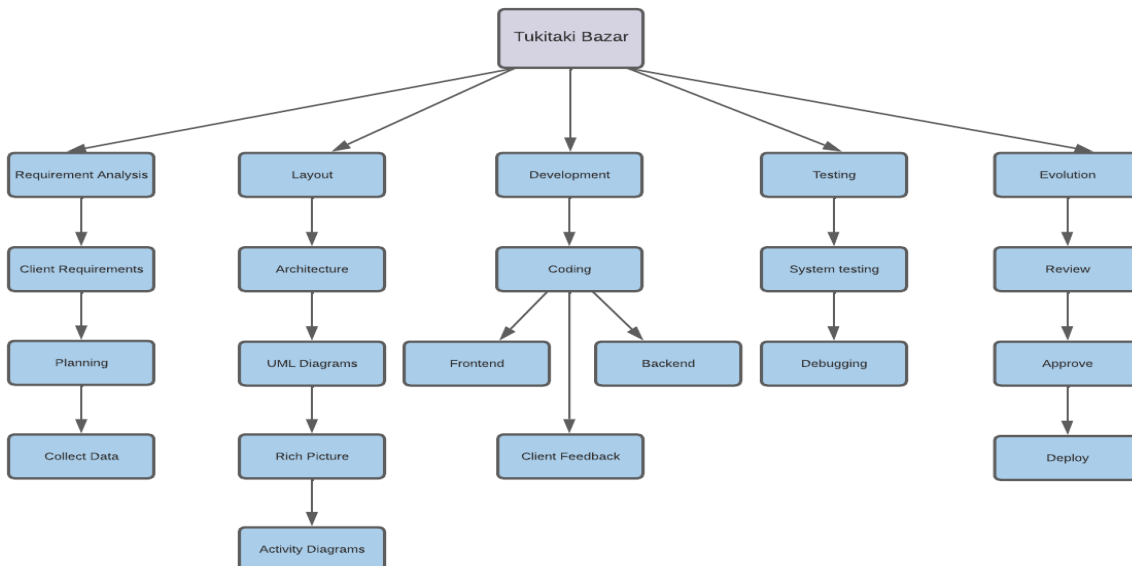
Tukitaki Bazar

Requirement Analysis
Client Requirements
Planning
Collect Data

Layout
Architecture
UML Diagrams
Rich Picture
Activity Diagrams

Development
Coding
Frontend
Backend
Client Feedback

Testing
System testing
Debugging

Evolution
Review
Approve
Deploy